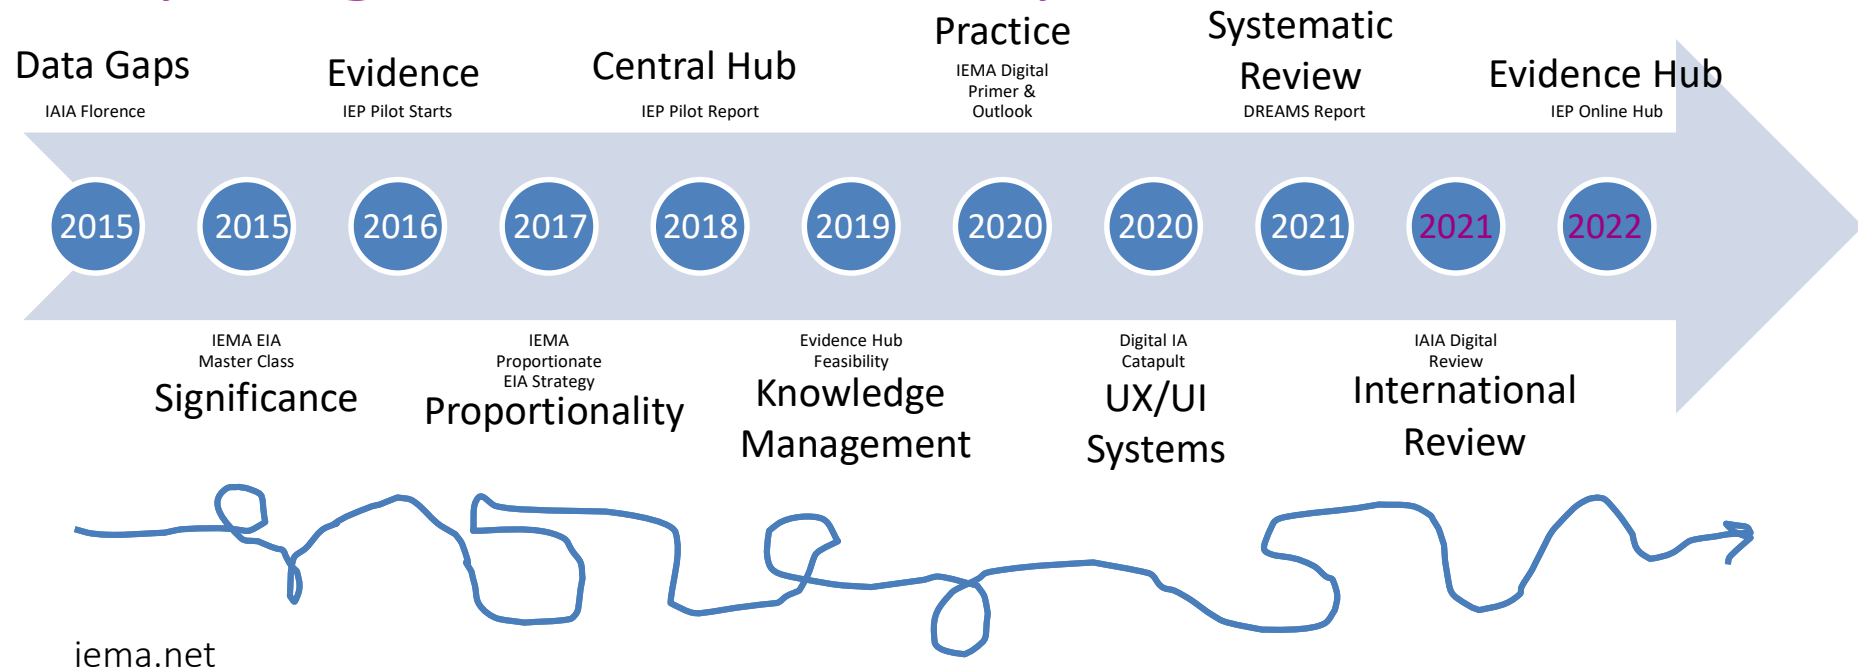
Data Gaps
IAIA Florence

Evidence
IEP Pilot Starts

Central Hub
IEP Pilot Report

Practice
IEMA Digital Primer & Outlook

Systematic Review
DREAMS Report

Evidence Hub
IEP Online Hub

2015 2015 2016 2017 2018 2019 2020 2020 2021 2021 2022

IEMA EIA Master Class
Significance

IEMA Proportionate EIA Strategy
Proportionality

Evidence Hub Feasibility
Knowledge Management

Digital IA Catapult
UX/UI Systems

IAIA Digital Review
International Review

iema.net